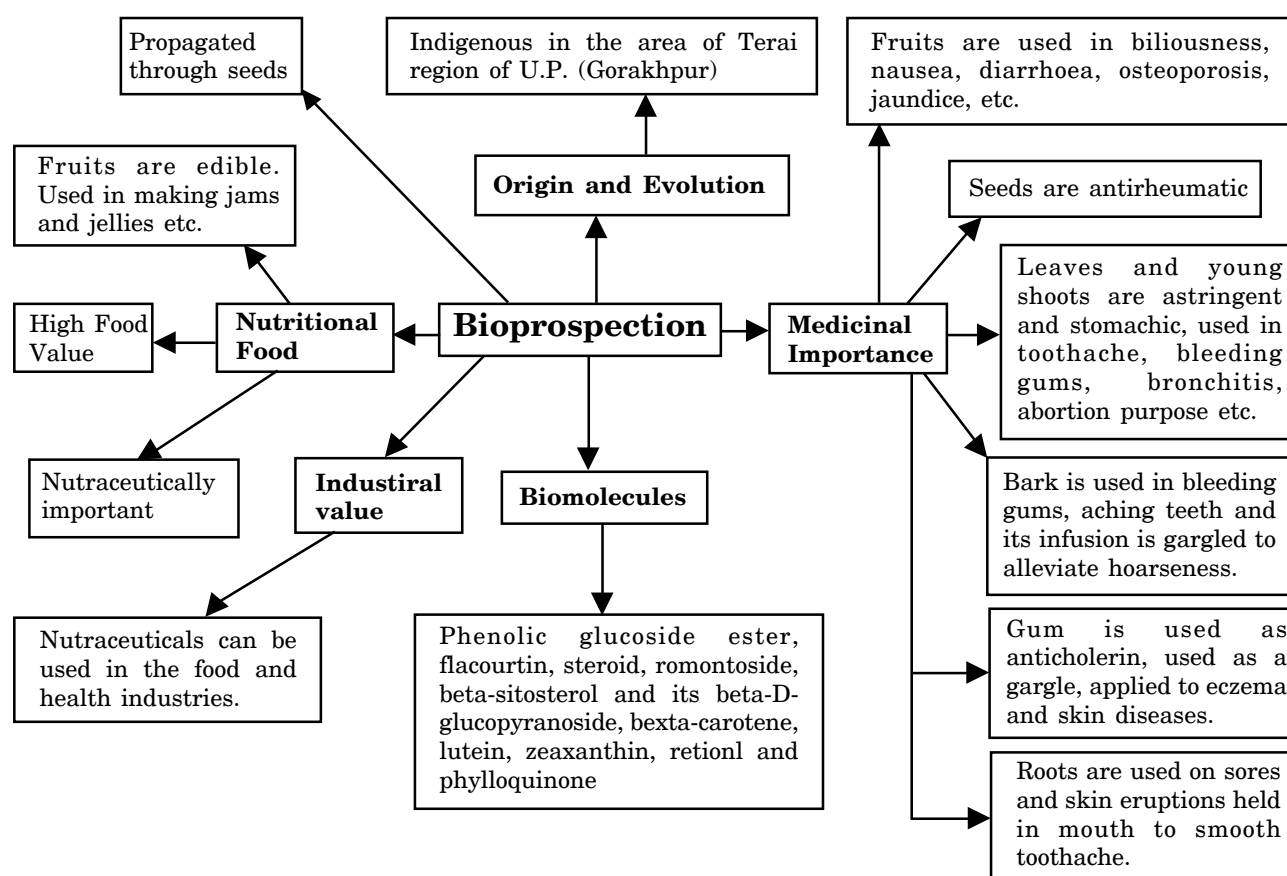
Propagated through seeds

Indigenous in the area of Terai region of U.P. (Gorakhpur)

Fruits are used in biliousness, nausea, diarrhoea, osteoporosis, jaundice, etc.

Fruits are edible. Used in making jams and jellies etc.

Origin and Evolution

Seeds are antirheumatic

High Food Value

Nutritional Food

Bioprospection

Medicinal Importance

Leaves and young shoots are astringent and stomachic, used in toothache, bleeding gums, bronchitis, abortion purpose etc.

Nutraceutically important

Industiral value

Biomolecules

Bark is used in bleeding gums, aching teeth and its infusion is gargled to alleviate hoarseness.

Nutraceuticals can be used in the food and health industries.

Phenolic glucoside ester, flacourtin, steroid, romontoside, beta-sitosterol and its beta-D-glucopyranoside, bexta-carotene, lutein, zeaxanthin, retionl and phylloquinone

Gum is used as anticholerin, used as a gargle, applied to eczema and skin diseases.

Roots are used on sores and skin eruptions held in mouth to smooth toothache.